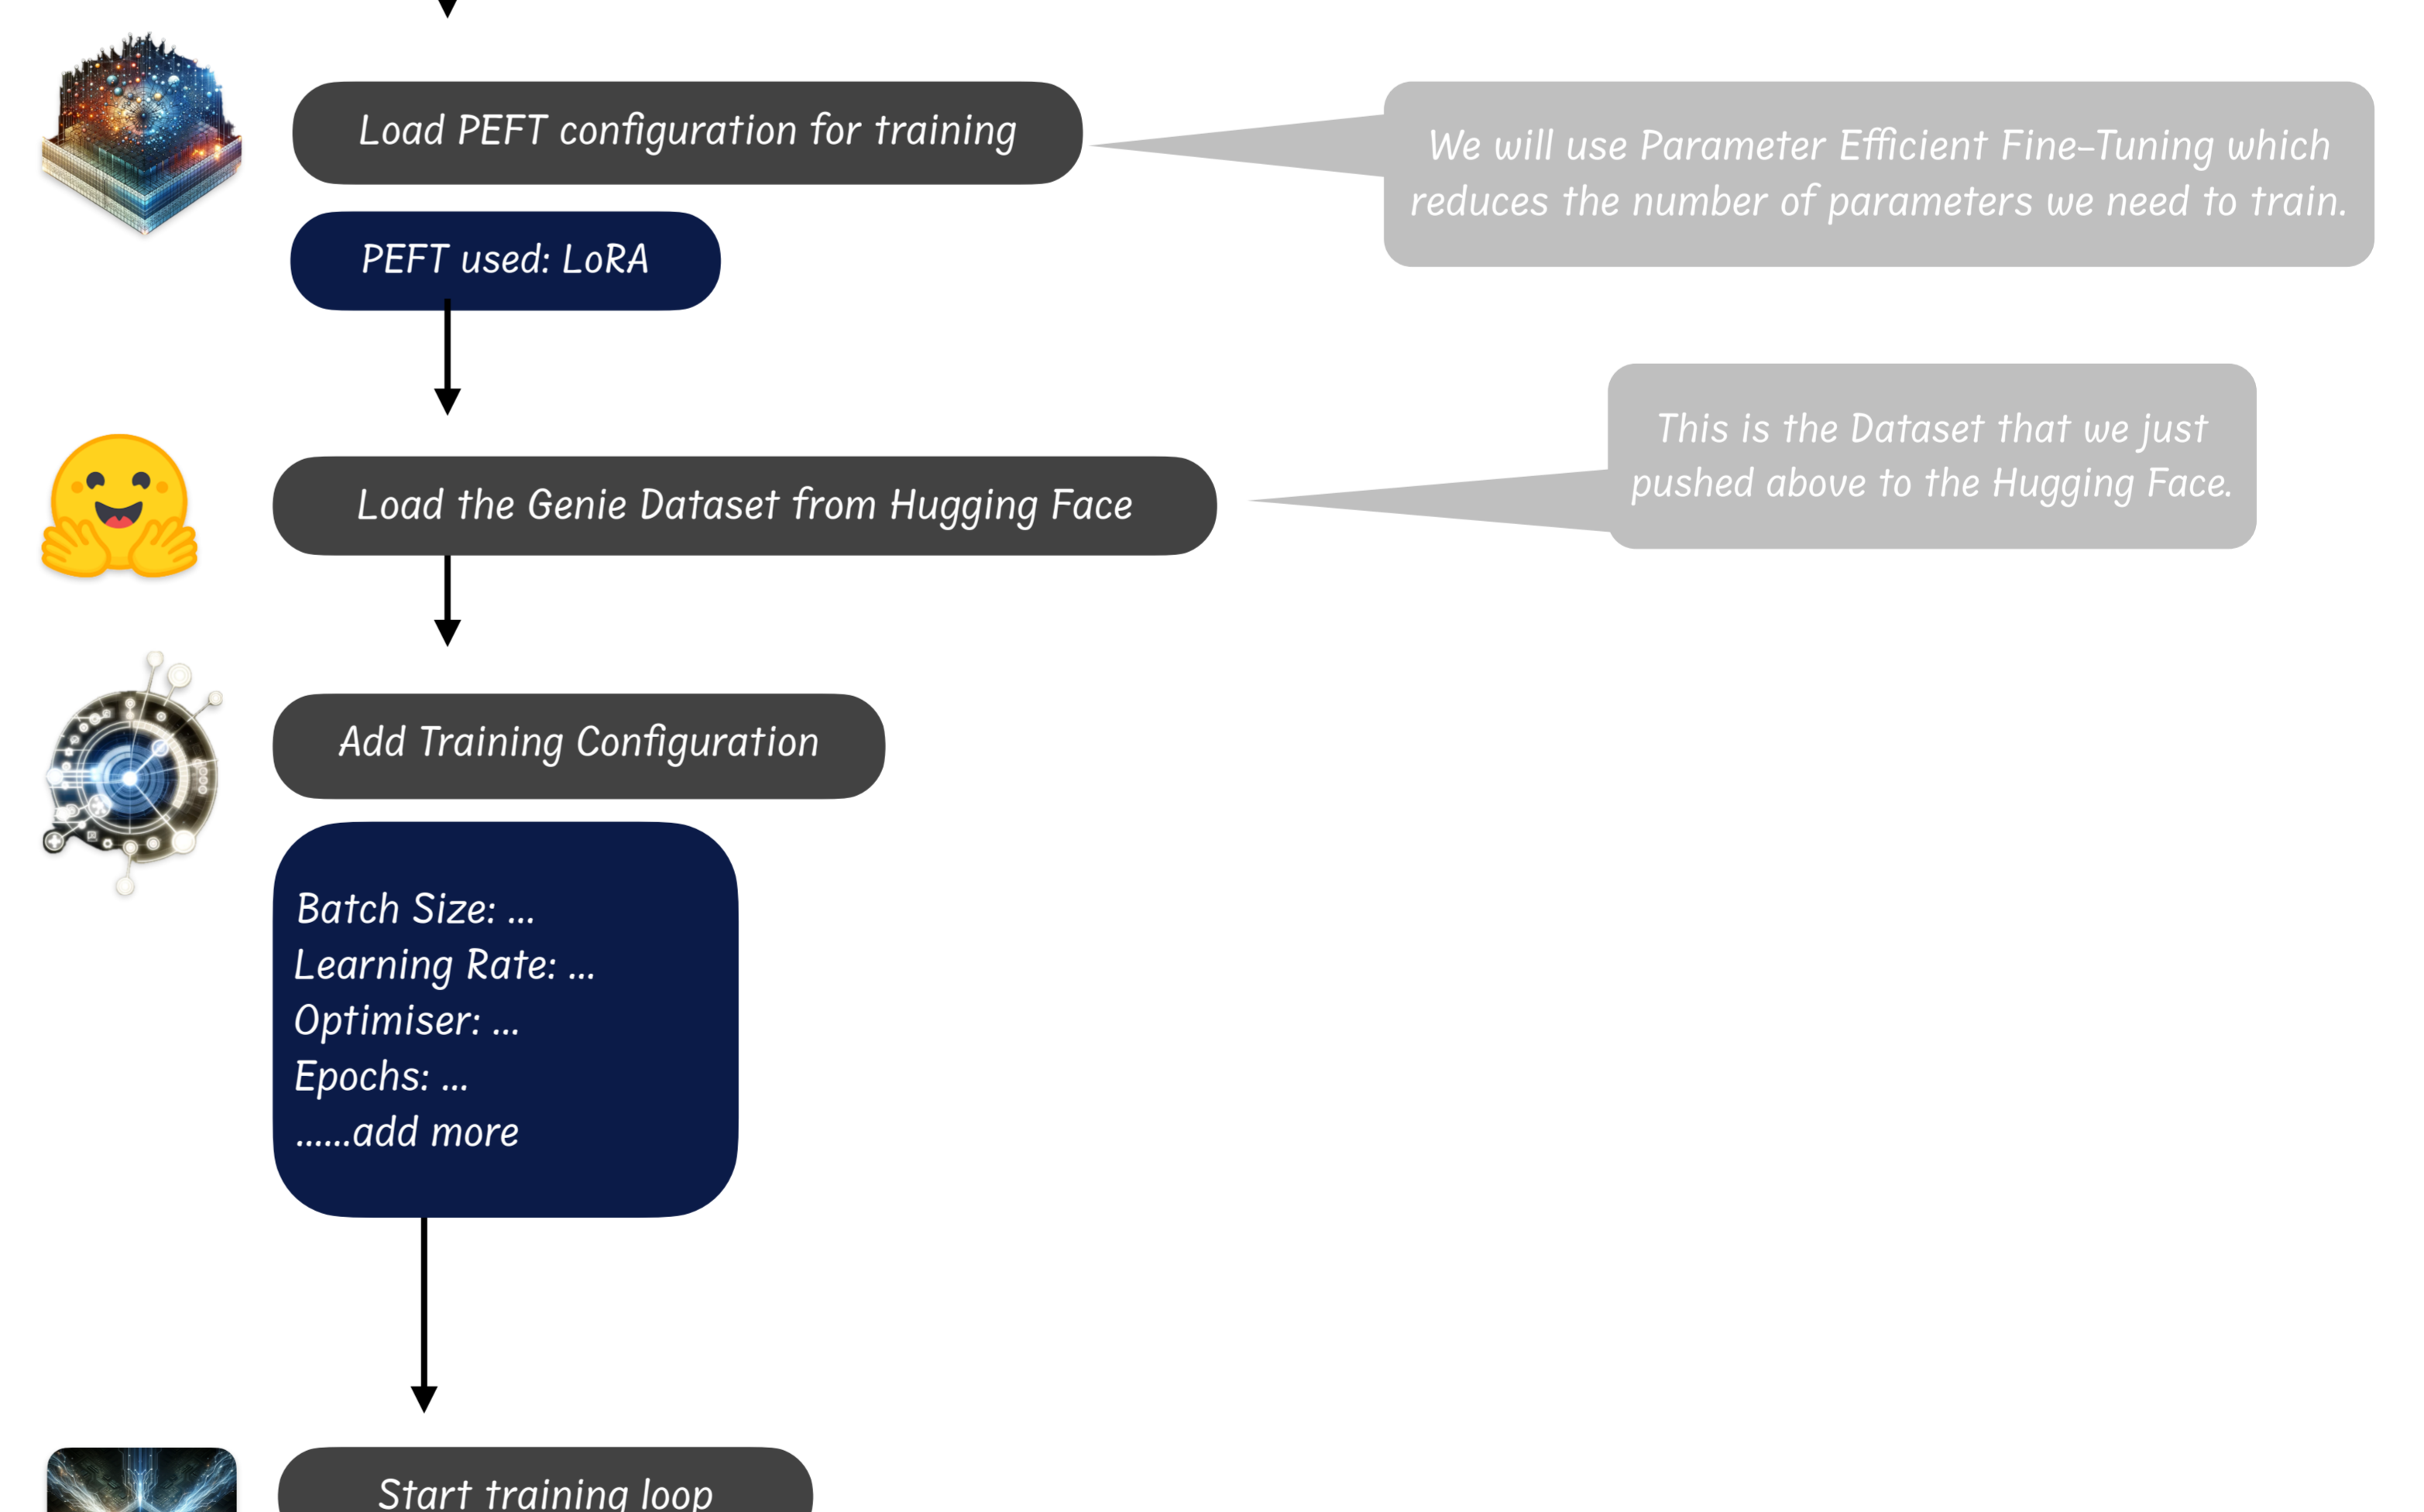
Load PEFT configuration for training

We will use Parameter Efficient Fine-Tuning which reduces the number of parameters we need to train.

PEFT used: LoRA

This is the Dataset that we just pushed above to the Hugging Face.

Load the Genie Dataset from Hugging Face

Add Training Configuration

Batch Size: ...
Learning Rate: ...
Optimiser: ...
Epochs: ...
......add more

Start training loop